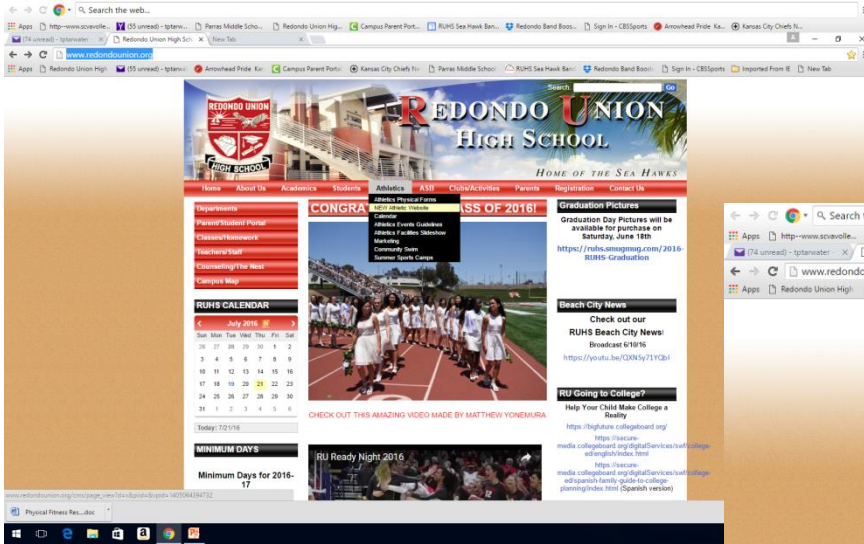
Search the web...

Apps http--www.scvavolle... (55 unread) - tptarw... Parras Middle Scho... Redondo Union Hig... Campus Parent Port... RUHS Sea Hawk Ban... Redondo Band Boos... Sign In - CBSSports Arrowhead Pride Ka... Kansas City Chiefs N...

(74 unread) - tptarwater × Redondo Union High Sch × New Tab ×

www.redondounion.org

Apps Redondo Union High (55 unread) - tptarw Arrowhead Pride Ka Campus Parent Portal Kansas City Chiefs Ne Parras Middle School RUHS Sea Hawk Band Redondo Band Boost Sign In - CBSSports Imported From IE New Tab

REDONDO UNION HIGH SCHOOL

REDONDO UNION HIGH SCHOOL

Home of the Sea Hawks

Search Go

Home About Us Academics Students Athletics ASB Clubs/Activities Parents Registration Contact Us

Athletics Physical Forms
NEW Athletic Website
Calendar
Athletics Events Guidelines
Athletics Facilities Slideshow
Marketing
Community Swim
Summer Sports Camps

Departments
Parent/Student Portal
Classes/Homework
Teachers/Staff
Counseling/The Nest
Campus Map

CONGRA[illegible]ASS OF 2016!

RUHS CALENDAR

July 2016

| Sun | Mon | Tue | Wed | Thu | Fri | Sat |
|---|---|---|---|---|---|---|
| 26 | 27 | 28 | 29 | 30 | 1 | 2 |
| 3 | 4 | 5 | 6 | 7 | 8 | 9 |
| 10 | 11 | 12 | 13 | 14 | 15 | 16 |
| 17 | 18 | 19 | 20 | 21 | 22 | 23 |
| 24 | 25 | 26 | 27 | 28 | 29 | 30 |
| 31 | 1 | 2 | 3 | 4 | 5 | 6 |

Today: 7/21/16

MINIMUM DAYS

Minimum Days for 2016-17

CHECK OUT THIS AMAZING VIDEO MADE BY MATTHEW YONEMURA

RU Ready Night 2016

Graduation Pictures

Graduation Day Pictures will be available for purchase on Saturday, June 18th

https://ruhs.smugmug.com/2016-RUHS-Graduation

Beach City News

Check out our RUHS Beach City News!

Broadcast 6/10/16

https://youtu.be/QXN5y71YQbI

RU Going to College?

Help Your Child Make College a Reality

https://bigfuture.collegeboard.org/

https://secure-media.collegeboard.org/digitalServices/swf/college-ed/english/index.html

https://secure-media.collegeboard.org/digitalServices/swf/college-ed/spanish-family-guide-to-college-planning/index.html (Spanish version)

www.redondounion.org/cms/page_view?d=x&piid=&vpid=1405064394732

Physical Fitness Rec....doc

Search t
Apps http--www.scvavolle...
(74 unread) - tptarwater ×
www.redondo
Apps Redondo Union High